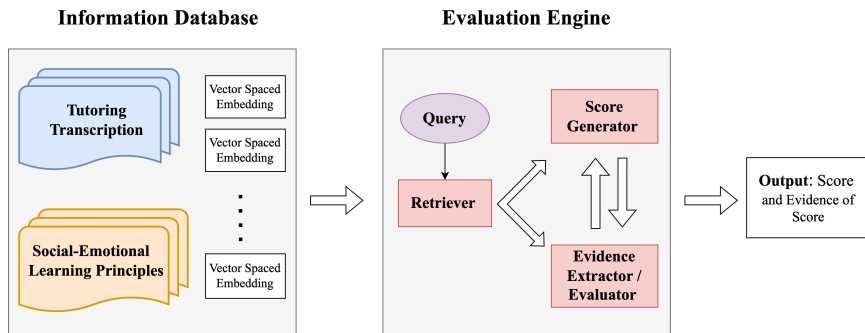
Information Database

Tutoring Transcription

Social-Emotional Learning Principles

Vector Spaced Embedding

Vector Spaced Embedding

Vector Spaced Embedding

Evaluation Engine

Query

Retriever

Score Generator

Evidence Extractor / Evaluator

Output: Score and Evidence of Score